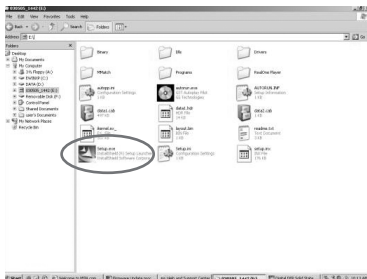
File Edit View Favorites Tools Help

Back Search Folders

Address E:\

Folders

Desktop
My Documents
My Computer
3½ Floppy (A:)
Disk (C:)
Local Disk (D:)
Removable Disk (F:)
Control Panel
Shared Documents
User's Documents
My Network Places
Recycle Bin

Binary

Idle

Drivers

Program Files

ReadOne Player

autorun.inf
Setup Information
1 KB

data1.cab
WinRAR archive

data2.cab

layout.bin
BIN File

readme.txt
Text Document

setup.exe
InstallShield (R) Setup Launcher
InstallShield Software Corporation

setup.ini
Configuration Settings
1 KB

setup.inx
INX File
231 KB

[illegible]

start

Go

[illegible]